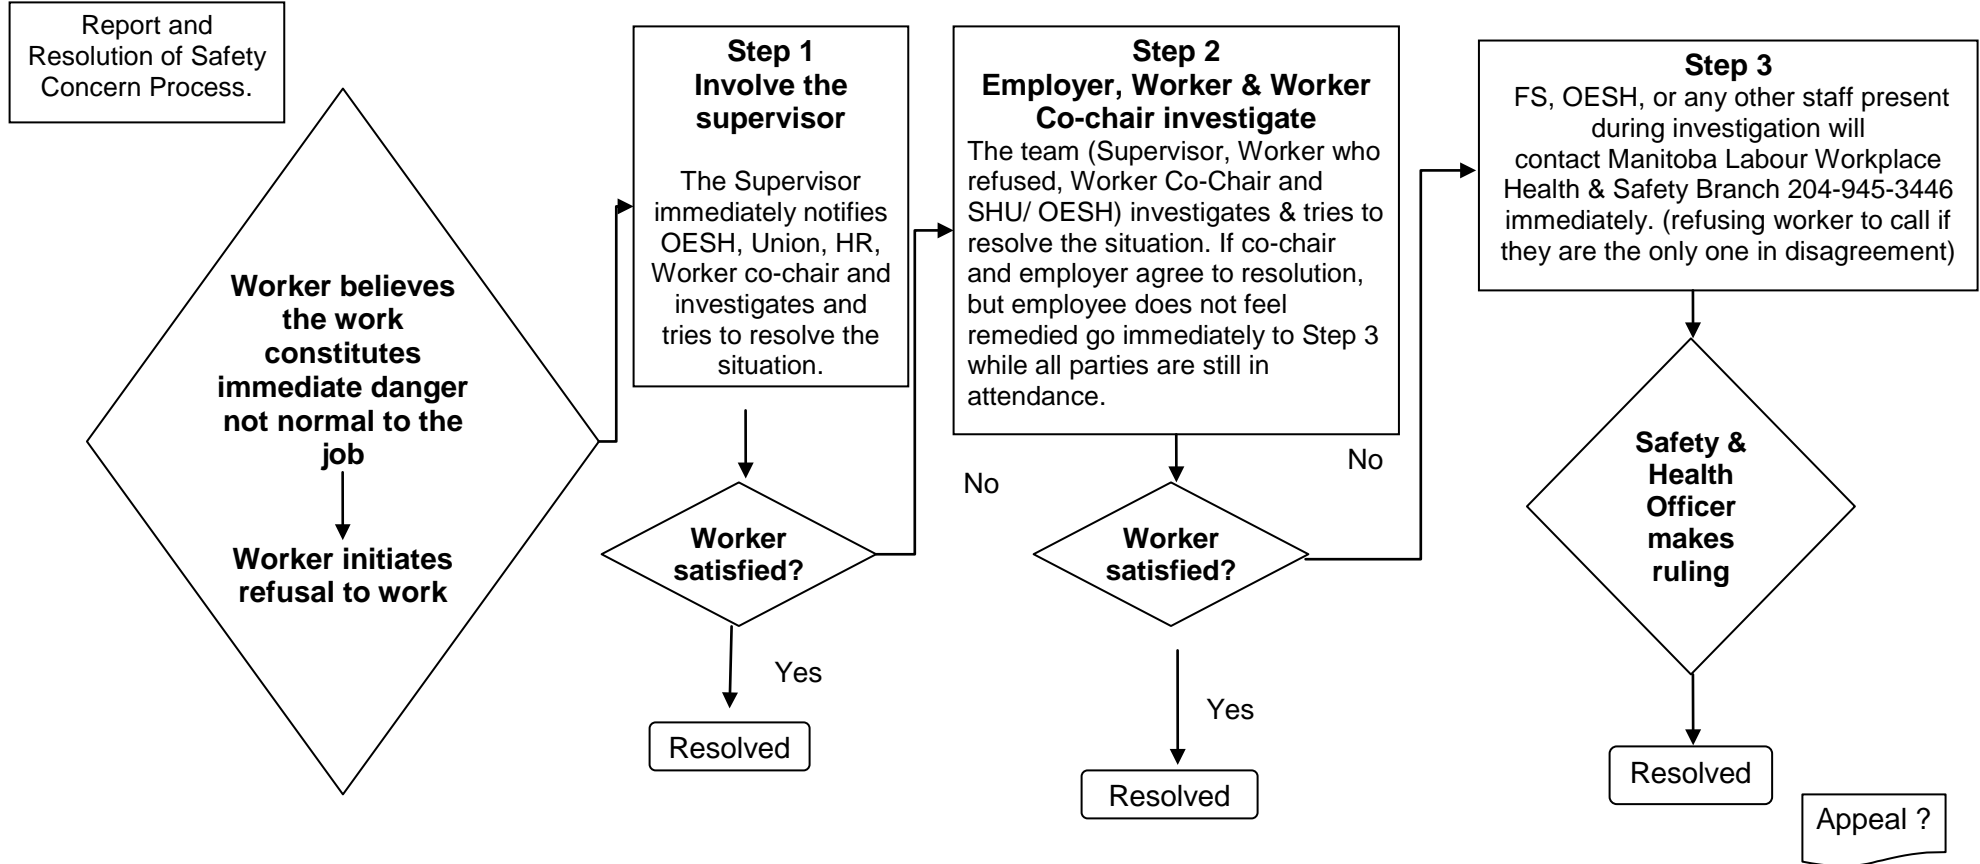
Report and Resolution of Safety Concern Process.

Worker believes the work constitutes immediate danger not normal to the job

Worker initiates refusal to work

Step 1
Involve the supervisor

The Supervisor immediately notifies OESH, Union, HR, Worker co-chair and investigates and tries to resolve the situation.

Worker satisfied?

Yes

Resolved

No

Step 2
Employer, Worker & Worker Co-chair investigate

The team (Supervisor, Worker who refused, Worker Co-Chair and SHU/ OESH) investigates & tries to resolve the situation. If co-chair and employer agree to resolution, but employee does not feel remedied go immediately to Step 3 while all parties are still in attendance.

Worker satisfied?

No

Yes

Resolved

Step 3
FS, OESH, or any other staff present during investigation will contact Manitoba Labour Workplace Health & Safety Branch 204-945-3446 immediately. (refusing worker to call if they are the only one in disagreement)

Safety & Health Officer makes ruling

Resolved

Appeal ?